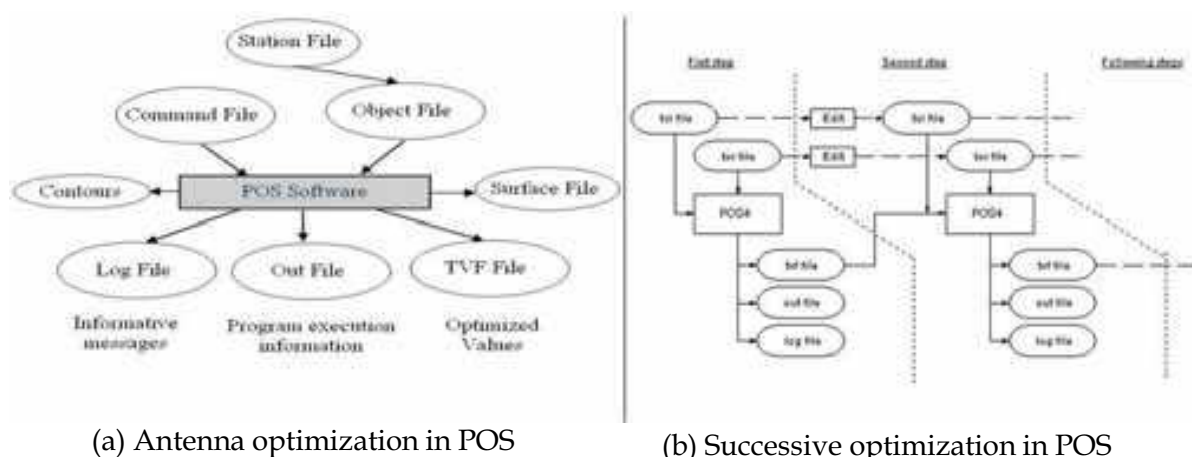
Station File

Command File

Object File

Contours

POS Software

Surface File

Log File

Out File

TVF File

Informative messages

Program execution information

Optimized Values

First step

Second step

Following steps

tor file

Edit

tor file

tor file

Edit

tor file

POS4

POS4

tor file

tor file

out file

out file

log file

log file

(a) Antenna optimization in POS

(b) Successive optimization in POS